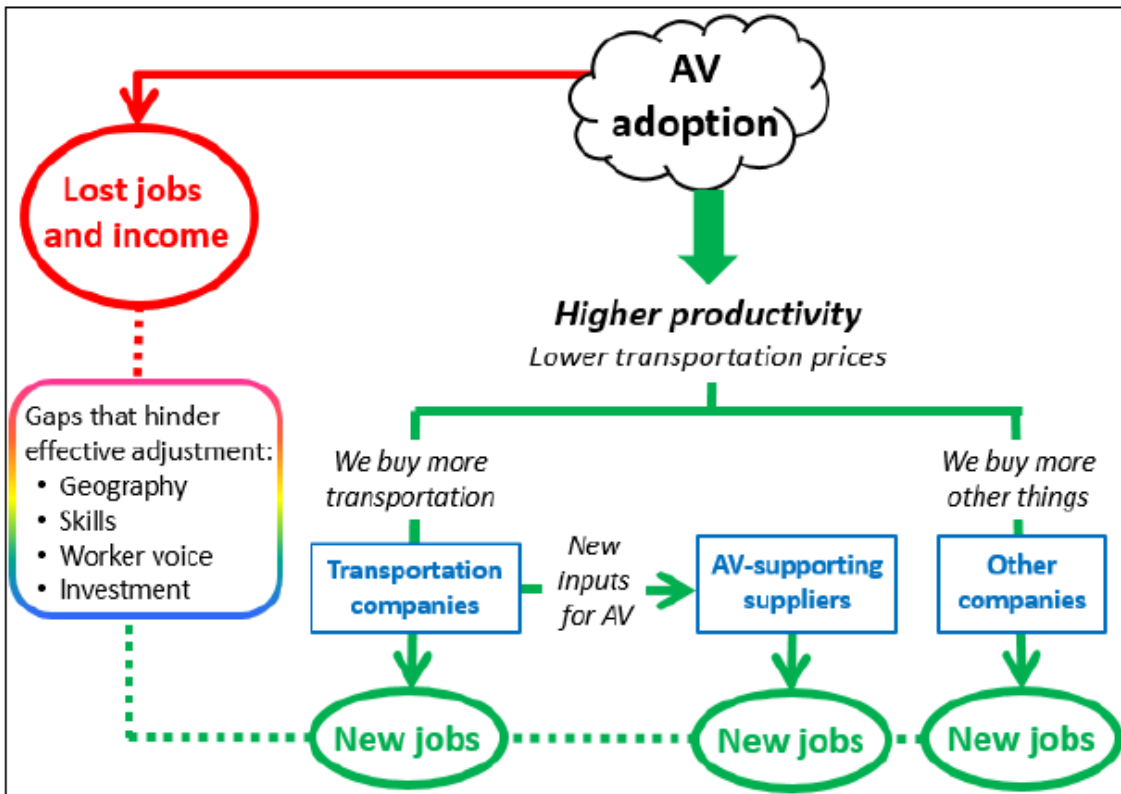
AV adoption

Lost jobs and income

Higher productivity

Lower transportation prices

Gaps that hinder effective adjustment:
• Geography
• Skills
• Worker voice
• Investment

We buy more transportation

We buy more other things

Transportation companies

New inputs for AV

AV-supporting suppliers

Other companies

New jobs

New jobs

New jobs